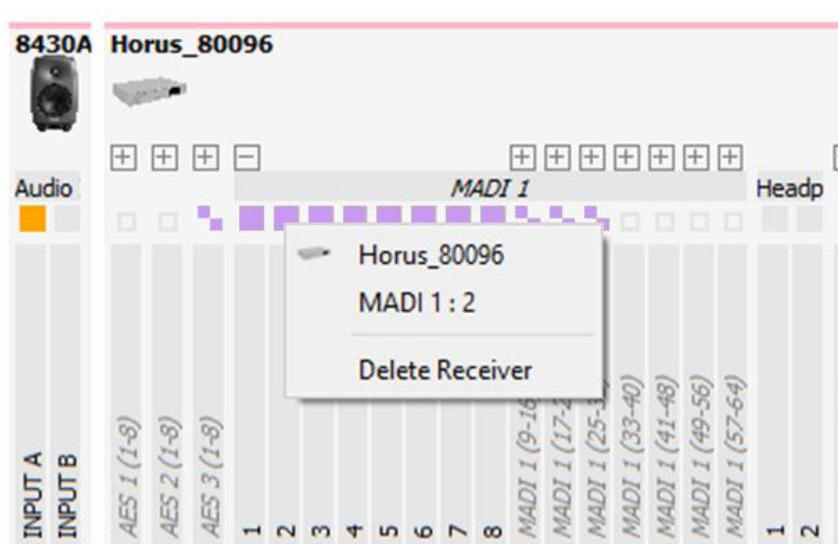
8430A Horus_80096

Audio

MADI 1

Headp

Horus_80096

MADI 1 : 2

Delete Receiver

INPUT A
INPUT B
AES 1 (1-8)
AES 2 (1-8)
AES 3 (1-8)
1
2
3
4
5
6
7
8
MADI 1 (9-16
MADI 1 (17-2
MADI 1 (25-
MADI 1 (33-40)
MADI 1 (41-48)
MADI 1 (49-56)
MADI 1 (57-64)
1
2